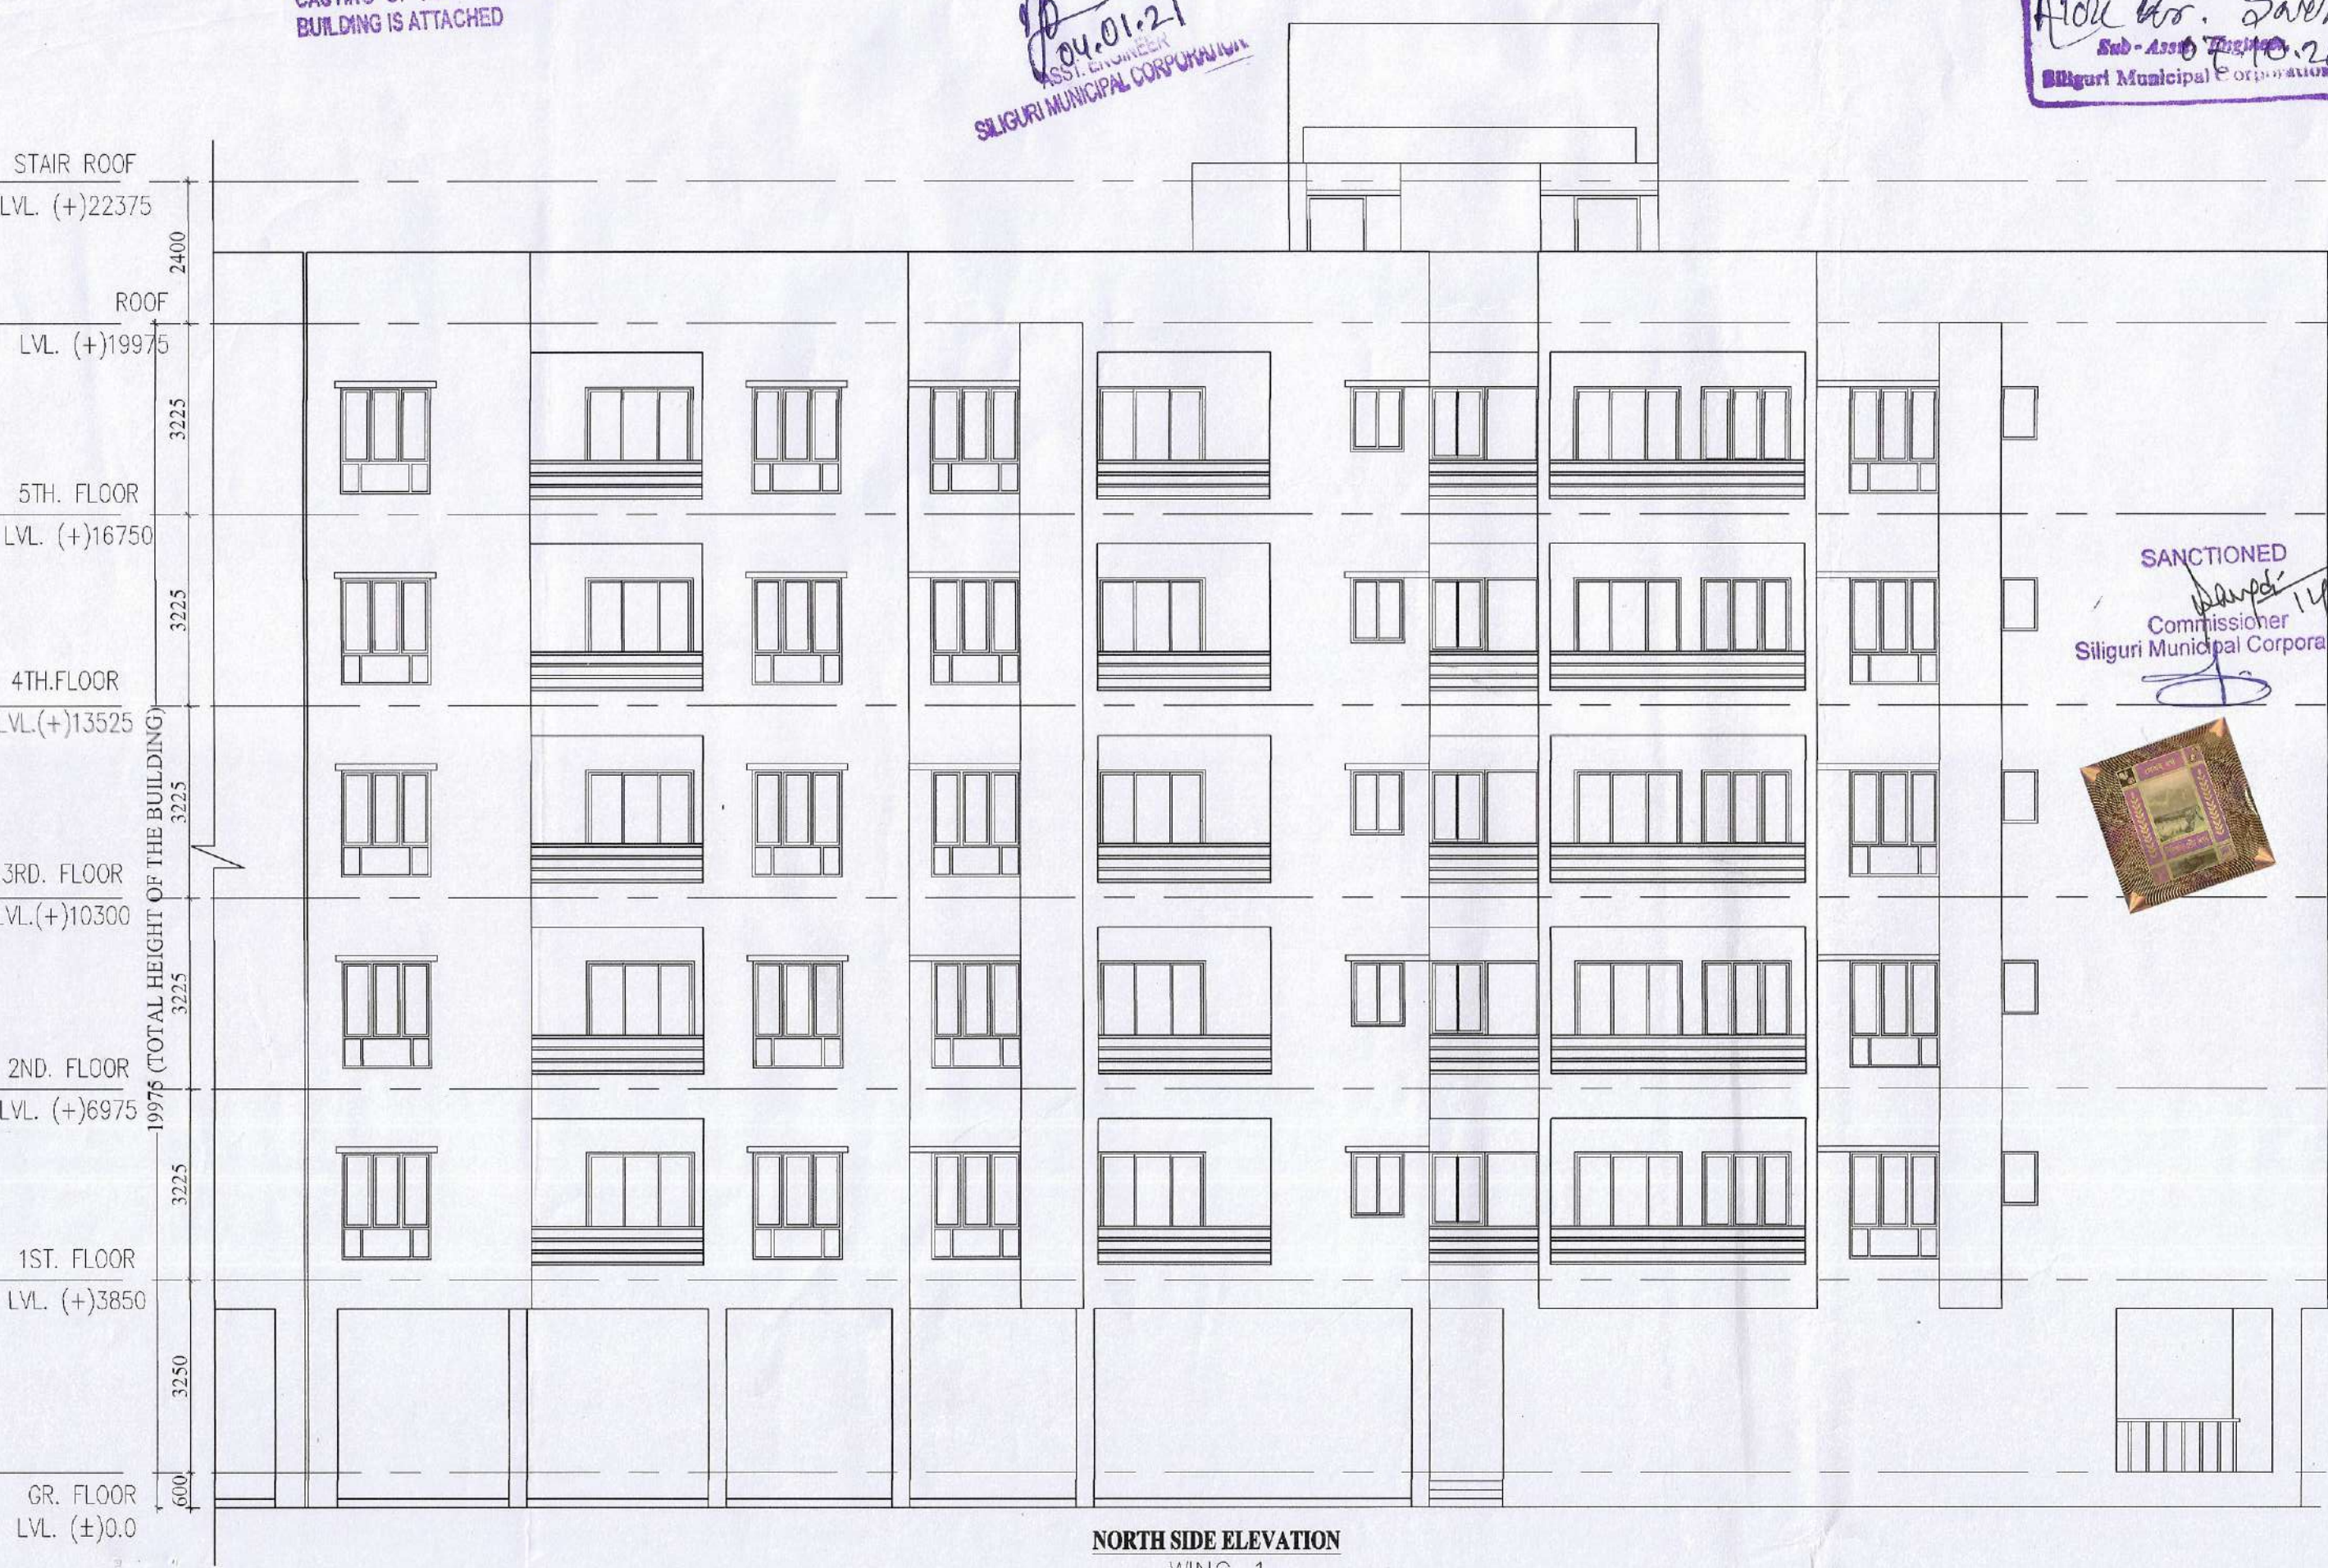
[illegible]
BUILDING IS ATTACHED

04.01.21
ASST. ENGINEER
SILIGURI MUNICIPAL CORPORATION

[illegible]
Sub-Asstt. Engineer
Siliguri Municipal Corporation

STAIR ROOF
LVL. (+)22375
2400
ROOF
LVL. (+)19975
3225
5TH. FLOOR
LVL. (+)16750
3225
4TH.FLOOR
LVL.(+)13525
3225
3RD. FLOOR
LVL.(+)10300
3225
2ND. FLOOR
LVL. (+)6975
3225
1ST. FLOOR
LVL. (+)3850
3250
GR. FLOOR
LVL. (±)0.0
600
19975 (TOTAL HEIGHT OF THE BUILDING)

SANCTIONED
Commissioner
Siliguri Municipal Corpora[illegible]

NORTH SIDE ELEVATION
WING - 1